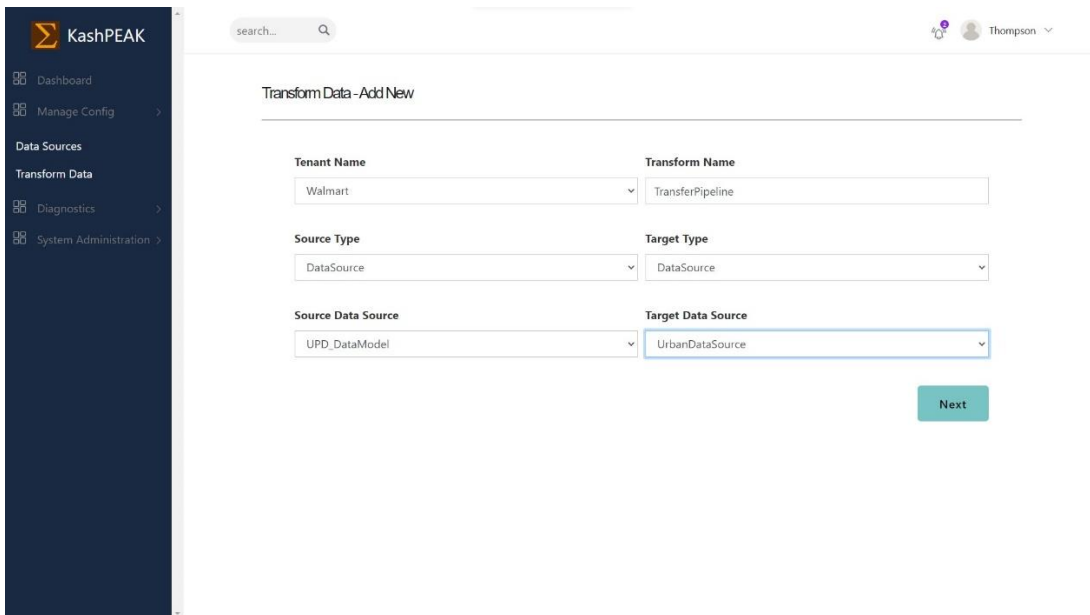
KashPEAK

Dashboard

Manage Config

Data Sources

Transform Data

Diagnostics

System Administration

search...

2

Thompson

Transform Data - Add New

Tenant Name

Walmart

Transform Name

TransferPipeline

Source Type

DataSource

Target Type

DataSource

Source Data Source

UPD_DataModel

Target Data Source

UrbanDataSource

Next